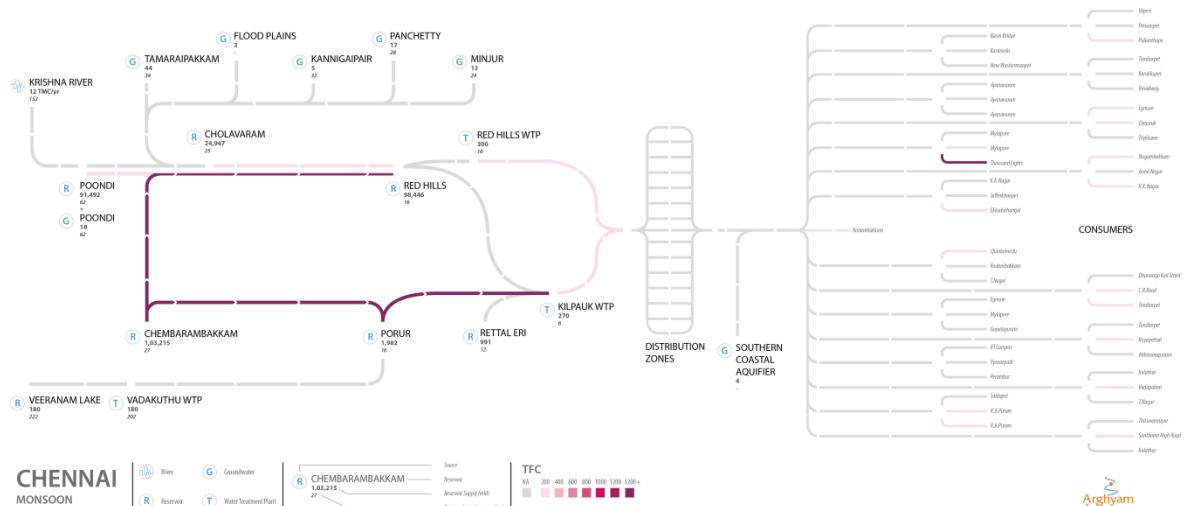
KRISHNA RIVER
12 TMC/yr
152

G TAMARAIPAKKAM
44
34

G FLOOD PLAINS
3

G KANNIGAIPAIR
5
32

G PANCHETTY
17
28

G MINJUR
13
24

R CHOLAVARAM
24,947
25

T RED HILLS WTP
300
16

R POONDI
91,492
62

G POONDI
18
62

R RED HILLS
98,446
16

T KILPAUK WTP
270
6

R CHEMBARAMBAKKAM
1,03,215
27

R PORUR
1,982
16

R RETTAL ERI
991
12

R VEERANAM LAKE
180
222

T VADAKUTHU WTP
180
202

DISTRIBUTION ZONES

G SOUTHERN COASTAL AQUIFIER
4

Kodambakkam

CONSUMERS

Vepeeri
Perambur
Pulianthope
Basin Bridge
Kodungaiyur
New Washermanpet
Tondiarpet
Korukkupet
Broadway
Ayanavaram
Ayanavaram
Ayanavaram
Egmore
Choolai
Triplicane
Mylapore
Mylapore
Thousand Lights
Nungambakkam
Anna Nagar
K.K. Nagar
K.K. Nagar
Jafferkhanpet
Ekkaduthangal
Choolaimedu
Kodambakkam
T.Nagar
Dhanasagar Kovil Street
C.R.Road
Tondiarpet
Egmore
Mylapore
Gopalapuram
Tondiarpet
Royapettah
Abhiramapuram
IIT Campus
Vyasarpadi
Perambur
Kolathur
Vadapalani
T.Nagar
Saidapet
K.K.Puram
K.K.Puram
Thiruvanmiyur
Santhome High Road
Kolathur

CHENNAI
MONSOON

River
Groundwater
Reservoir
Water Treatment Plant

R CHEMBARAMBAKKAM
1,03,215
27

Source
Reservoir
Reservoir Supply (mld)

TFC
NA 200 400 600 800 1000 1200 1200+

Arghyam